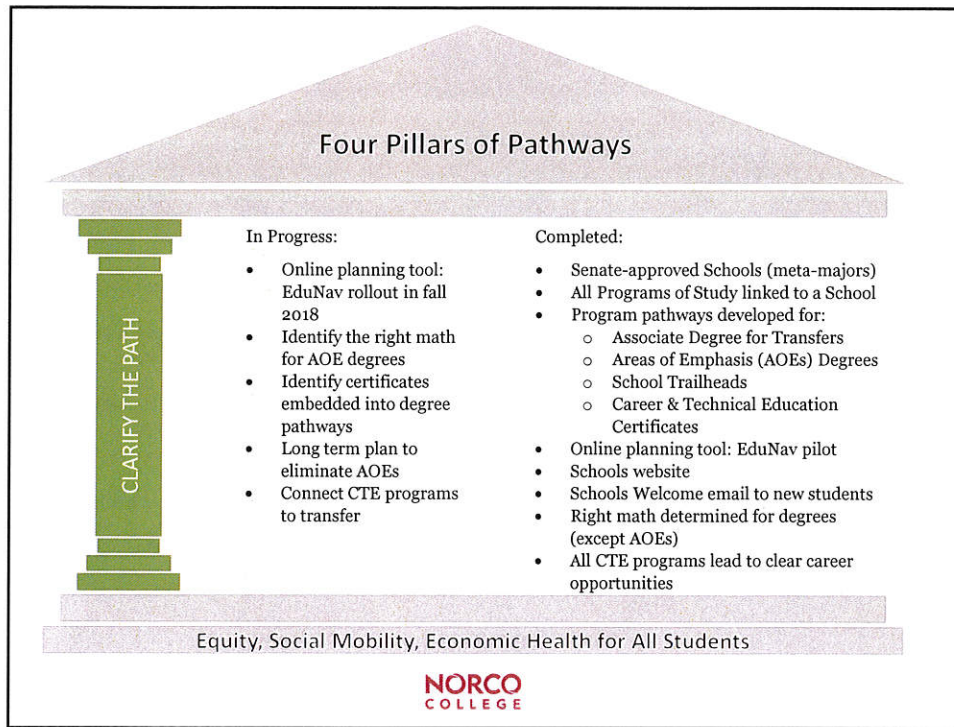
Four Pillars of Pathways

CLARIFY THE PATH

In Progress:

- Online planning tool: EduNav rollout in fall 2018
- Identify the right math for AOE degrees
- Identify certificates embedded into degree pathways
- Long term plan to eliminate AOEs
- Connect CTE programs to transfer

Completed:

- Senate-approved Schools (meta-majors)
- All Programs of Study linked to a School
- Program pathways developed for:
  - Associate Degree for Transfers
  - Areas of Emphasis (AOEs) Degrees
  - School Trailheads
  - Career & Technical Education Certificates
- Online planning tool: EduNav pilot
- Schools website
- Schools Welcome email to new students
- Right math determined for degrees (except AOEs)
- All CTE programs lead to clear career opportunities

Equity, Social Mobility, Economic Health for All Students

NORCO COLLEGE